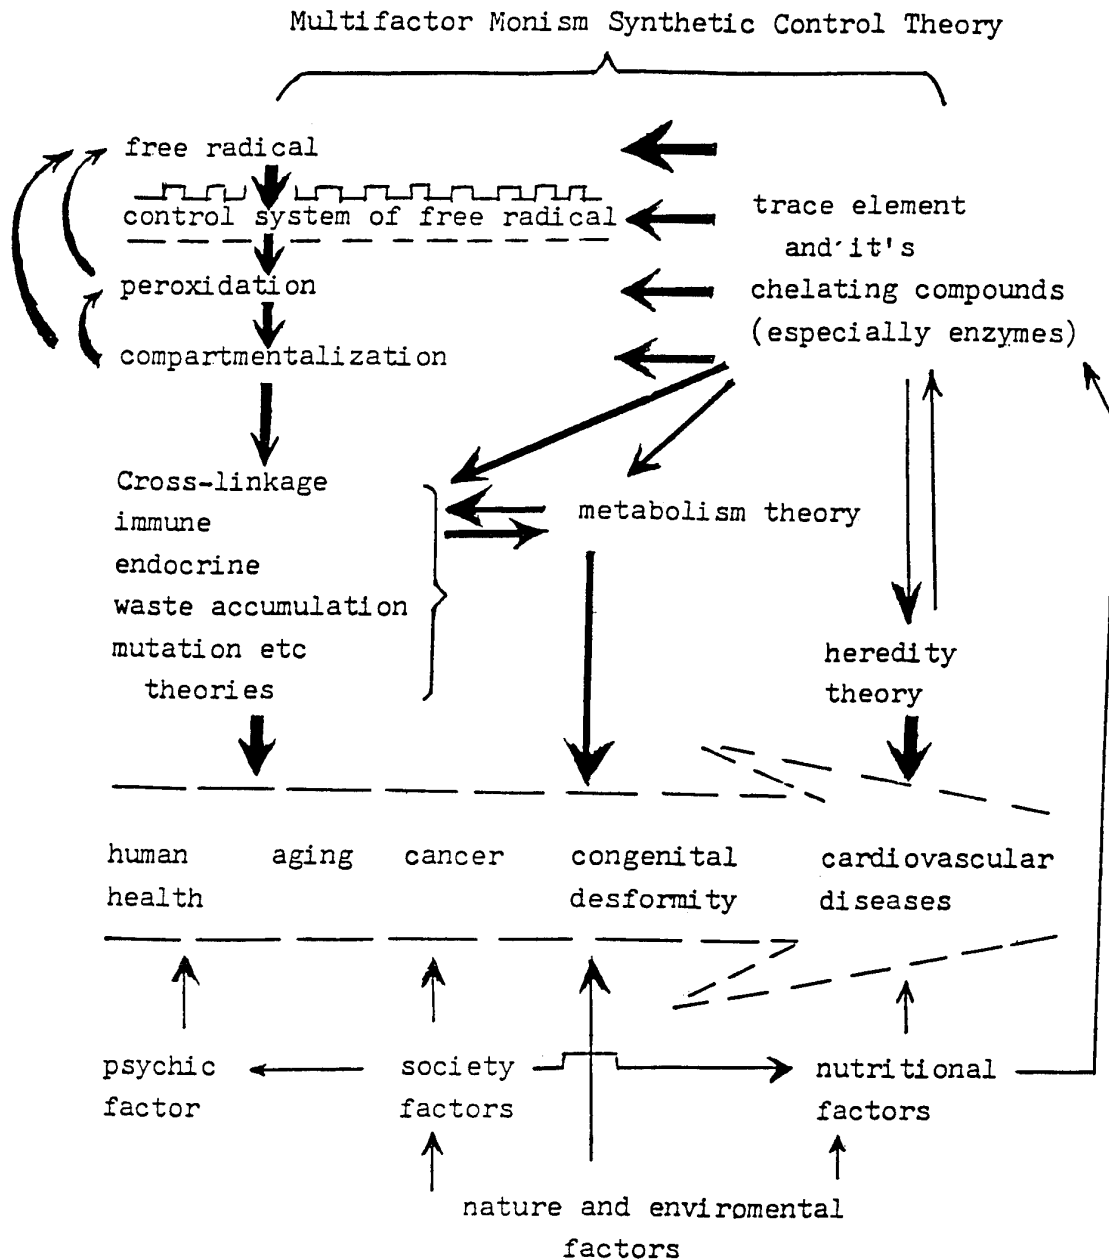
Multifactor Monism Synthetic Control Theory

free radical

control system of free radical

peroxidation

compartmentalization

trace element and it's chelating compounds (especially enzymes)

Cross-linkage
immune
endocrine
waste accumulation
mutation etc
theories

metabolism theory

heredity theory

human health

aging

cancer

congenital desformity

cardiovascular diseases

psychic factor

society factors

nutritional factors

nature and enviromental factors